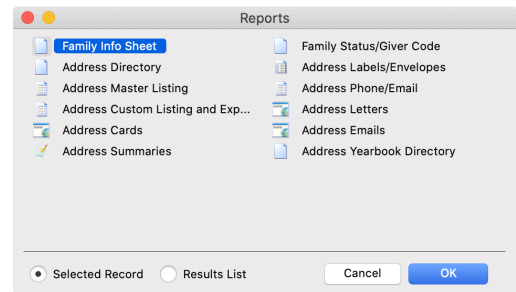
Reports

Family Info Sheet
Address Directory
Address Master Listing
Address Custom Listing and Exp...
Address Cards
Address Summaries

Family Status/Giver Code
Address Labels/Envelopes
Address Phone/Email
Address Letters
Address Emails
Address Yearbook Directory

Selected Record
Results List
Cancel
OK